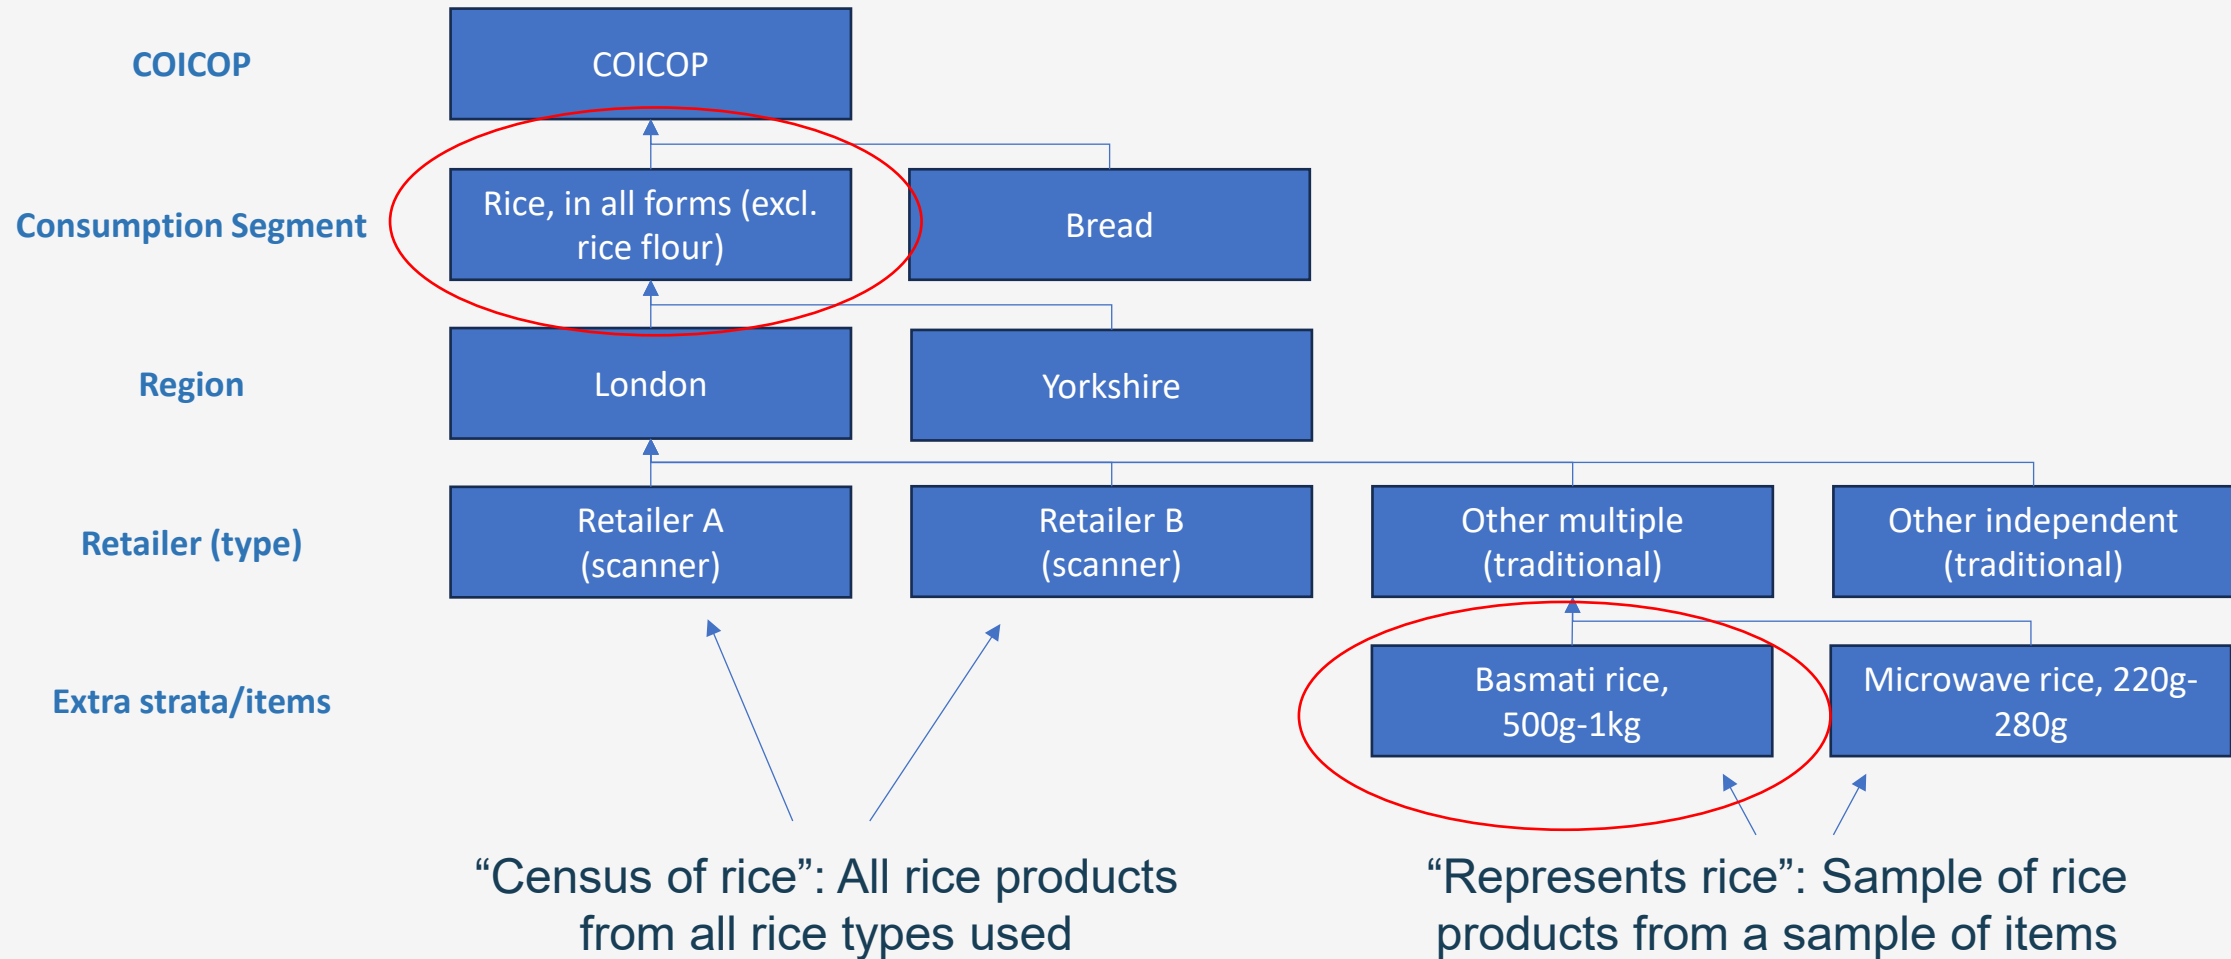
COICOP

COICOP

Consumption Segment

Rice, in all forms (excl. rice flour)

Bread

Region

London

Yorkshire

Retailer (type)

Retailer A (scanner)

Retailer B (scanner)

Other multiple (traditional)

Other independent (traditional)

Extra strata/items

Basmati rice, 500g-1kg

Microwave rice, 220g-280g

“Census of rice”: All rice products from all rice types used

“Represents rice”: Sample of rice products from a sample of items